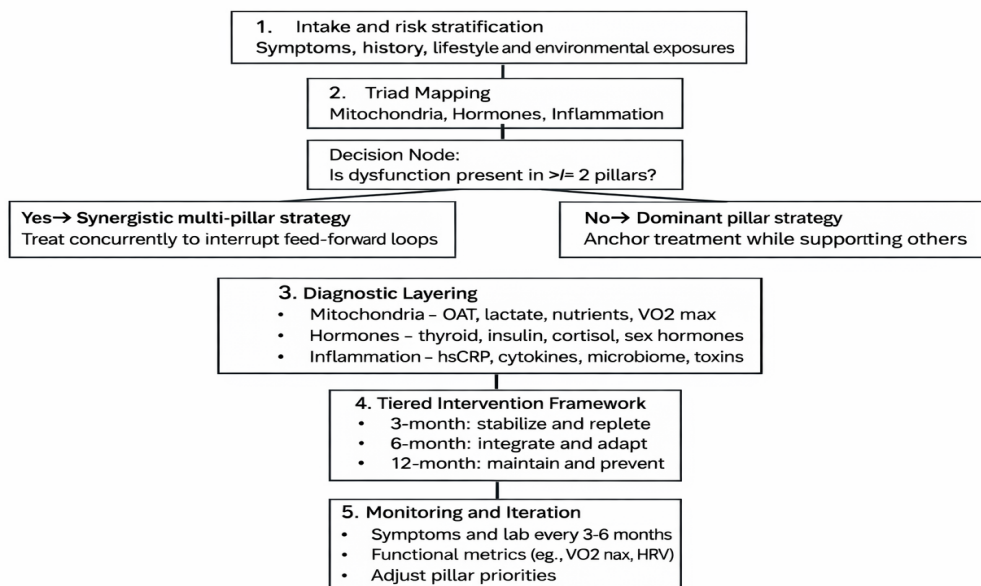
1. Intake and risk stratification
Symptoms, history, lifestyle and environmental exposures

2. Triad Mapping
Mitochondria, Hormones, Inflammation

Decision Node:
Is dysfunction present in >/= 2 pillars?

Yes→ Synergistic multi-pillar strategy
Treat concurrently to interrupt feed-forward loops

No→ Dominant pillar strategy
Anchor treatment while supporting others

3. Diagnostic Layering
- Mitochondria – OAT, lactate, nutrients, VO2 max
- Hormones – thyroid, insulin, cortisol, sex hormones
- Inflammation – hsCRP, cytokines, microbiome, toxins

4. Tiered Intervention Framework
- 3-month: stabilize and replete
- 6-month: integrate and adapt
- 12-month: maintain and prevent

5. Monitoring and Iteration
- Symptoms and lab every 3-6 months
- Functional metrics (eg., VO2 nax, HRV)
- Adjust pillar priorities